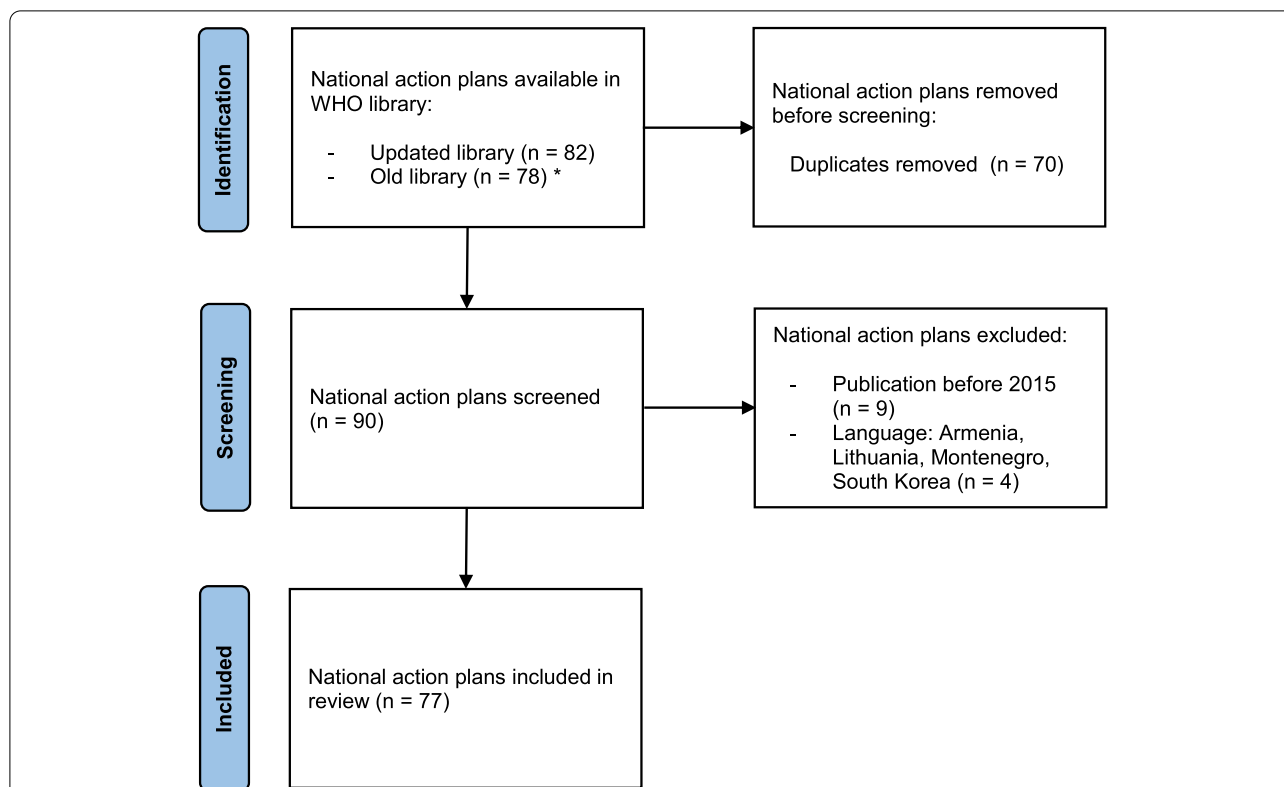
Identification

National action plans available in WHO library:

- Updated library (n = 82)
- Old library (n = 78) *

National action plans removed before screening:

Duplicates removed (n = 70)

Screening

National action plans screened (n = 90)

National action plans excluded:

- Publication before 2015 (n = 9)
- Language: Armenia, Lithuania, Montenegro, South Korea (n = 4)

Included

National action plans included in review (n = 77)